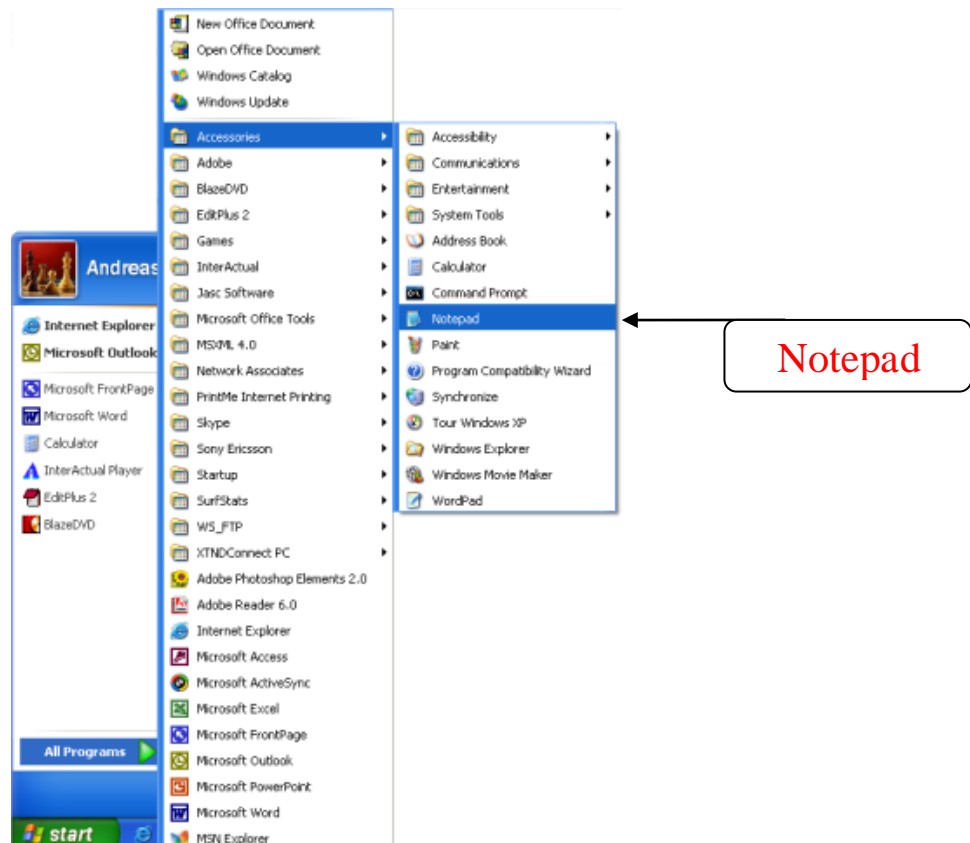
New Office Document
Open Office Document
Windows Catalog
Windows Update
Accessories
Adobe
BlazeDVD
EditPlus 2
Games
InterActual
Jasc Software
Microsoft Office Tools
MSXML 4.0
Network Associates
PrintMe Internet Printing
Skype
Sony Ericsson
Startup
SurfStats
WS_FTP
XTNDConnect PC
Adobe Photoshop Elements 2.0
Adobe Reader 6.0
Internet Explorer
Microsoft Access
Microsoft ActiveSync
Microsoft Excel
Microsoft FrontPage
Microsoft Outlook
Microsoft PowerPoint
Microsoft Word
MSN Explorer

Accessibility
Communications
Entertainment
System Tools
Address Book
Calculator
Command Prompt
Notepad
Paint
Program Compatibility Wizard
Synchronize
Tour Windows XP
Windows Explorer
Windows Movie Maker
WordPad

Notepad

Andreas
Internet Explorer
Microsoft Outlook
Microsoft FrontPage
Microsoft Word
Calculator
InterActual Player
EditPlus 2
BlazeDVD
All Programs
start